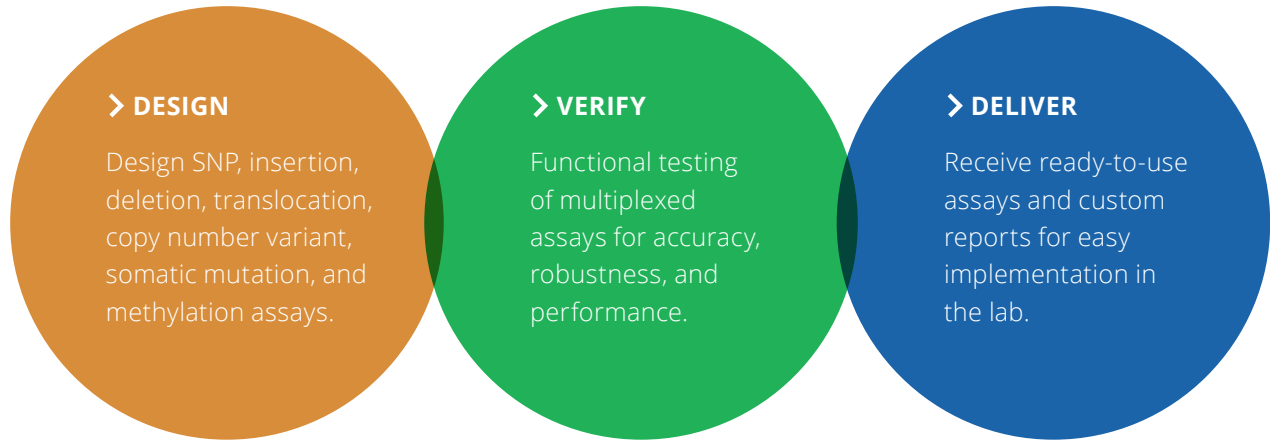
> DESIGN

Design SNP, insertion, deletion, translocation, copy number variant, somatic mutation, and methylation assays.

> VERIFY

Functional testing of multiplexed assays for accuracy, robustness, and performance.

> DELIVER

Receive ready-to-use assays and custom reports for easy implementation in the lab.